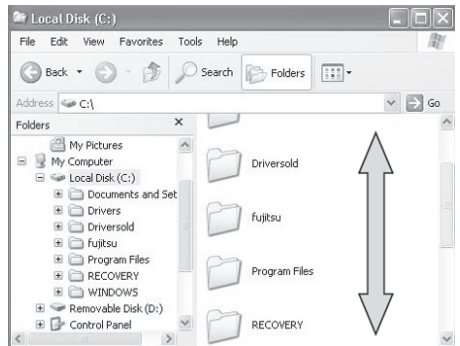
Local Disk (C:)

File Edit View Favorites Tools Help

Back Search Folders

Address C:\ Go

Folders ×

My Pictures
My Computer
Local Disk (C:)
Documents and Set
Drivers
Driversold
fujitsu
Program Files
RECOVERY
WINDOWS
Removable Disk (D:)
Control Panel

Driversold

fujitsu

Program Files

RECOVERY